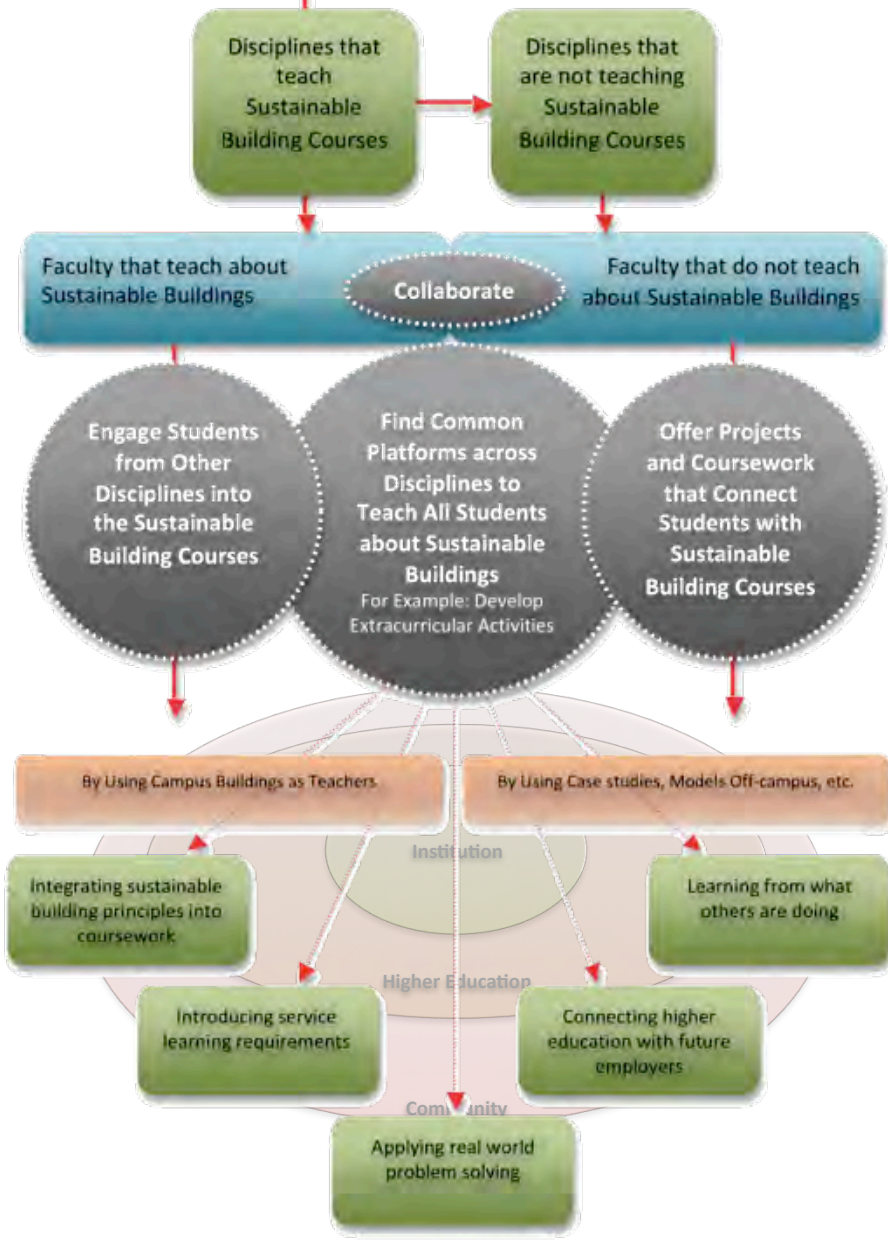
Disciplines that teach Sustainable Building Courses

Disciplines that are not teaching Sustainable Building Courses

Faculty that teach about Sustainable Buildings

Collaborate

Faculty that do not teach about Sustainable Buildings

Engage Students from Other Disciplines into the Sustainable Building Courses

Find Common Platforms across Disciplines to Teach All Students about Sustainable Buildings
For Example: Develop Extracurricular Activities

Offer Projects and Coursework that Connect Students with Sustainable Building Courses

By Using Campus Buildings as Teachers

By Using Case studies, Models Off-campus, etc.

Institution

Integrating sustainable building principles into coursework

Learning from what others are doing

Higher Education

Introducing service learning requirements

Connecting higher education with future employers

Community

Applying real world problem solving